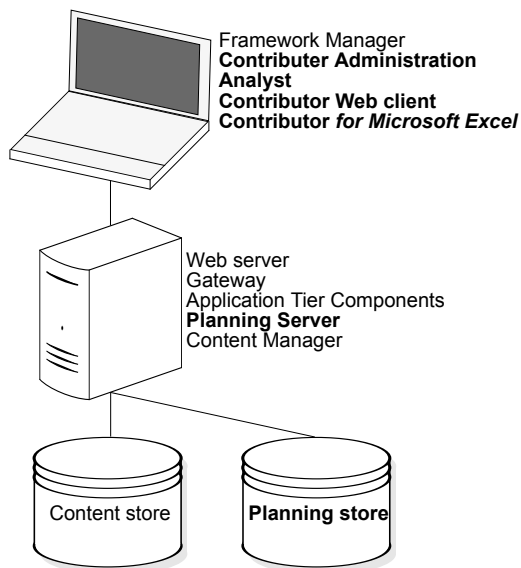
Framework Manager
Contributer Administration
Analyst
Contributor Web client
Contributor for Microsoft Excel

Web server
Gateway
Application Tier Components
Planning Server
Content Manager

Content store

Planning store